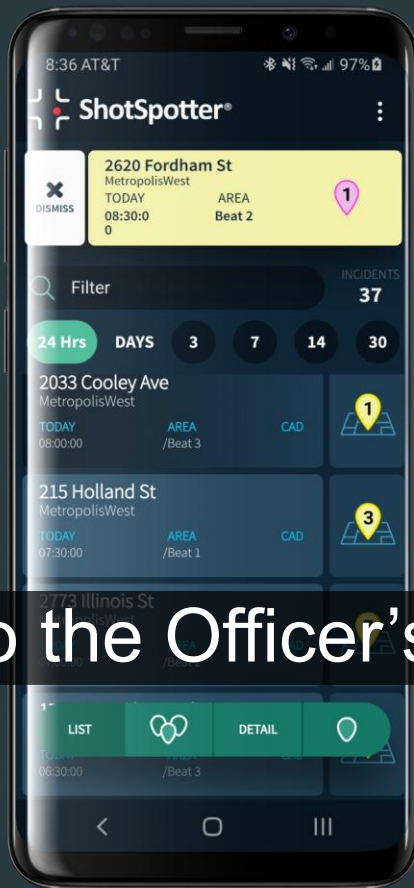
8:36 AT&T 97%

ShotSpotter®

DISMISS

2620 Fordham St
MetropolisWest
TODAY AREA
08:30:0 Beat 2
0

1

Filter

INCIDENTS
37

24 Hrs DAYS 3 7 14 30

2033 Cooley Ave
MetropolisWest
TODAY AREA CAD
08:00:00 /Beat 3

1

215 Holland St
MetropolisWest
TODAY AREA CAD
07:30:00 /Beat 1

3

2773 Illinois St

o the Officer's

TODAY
06:30:00 /Beat 3

LIST DETAIL